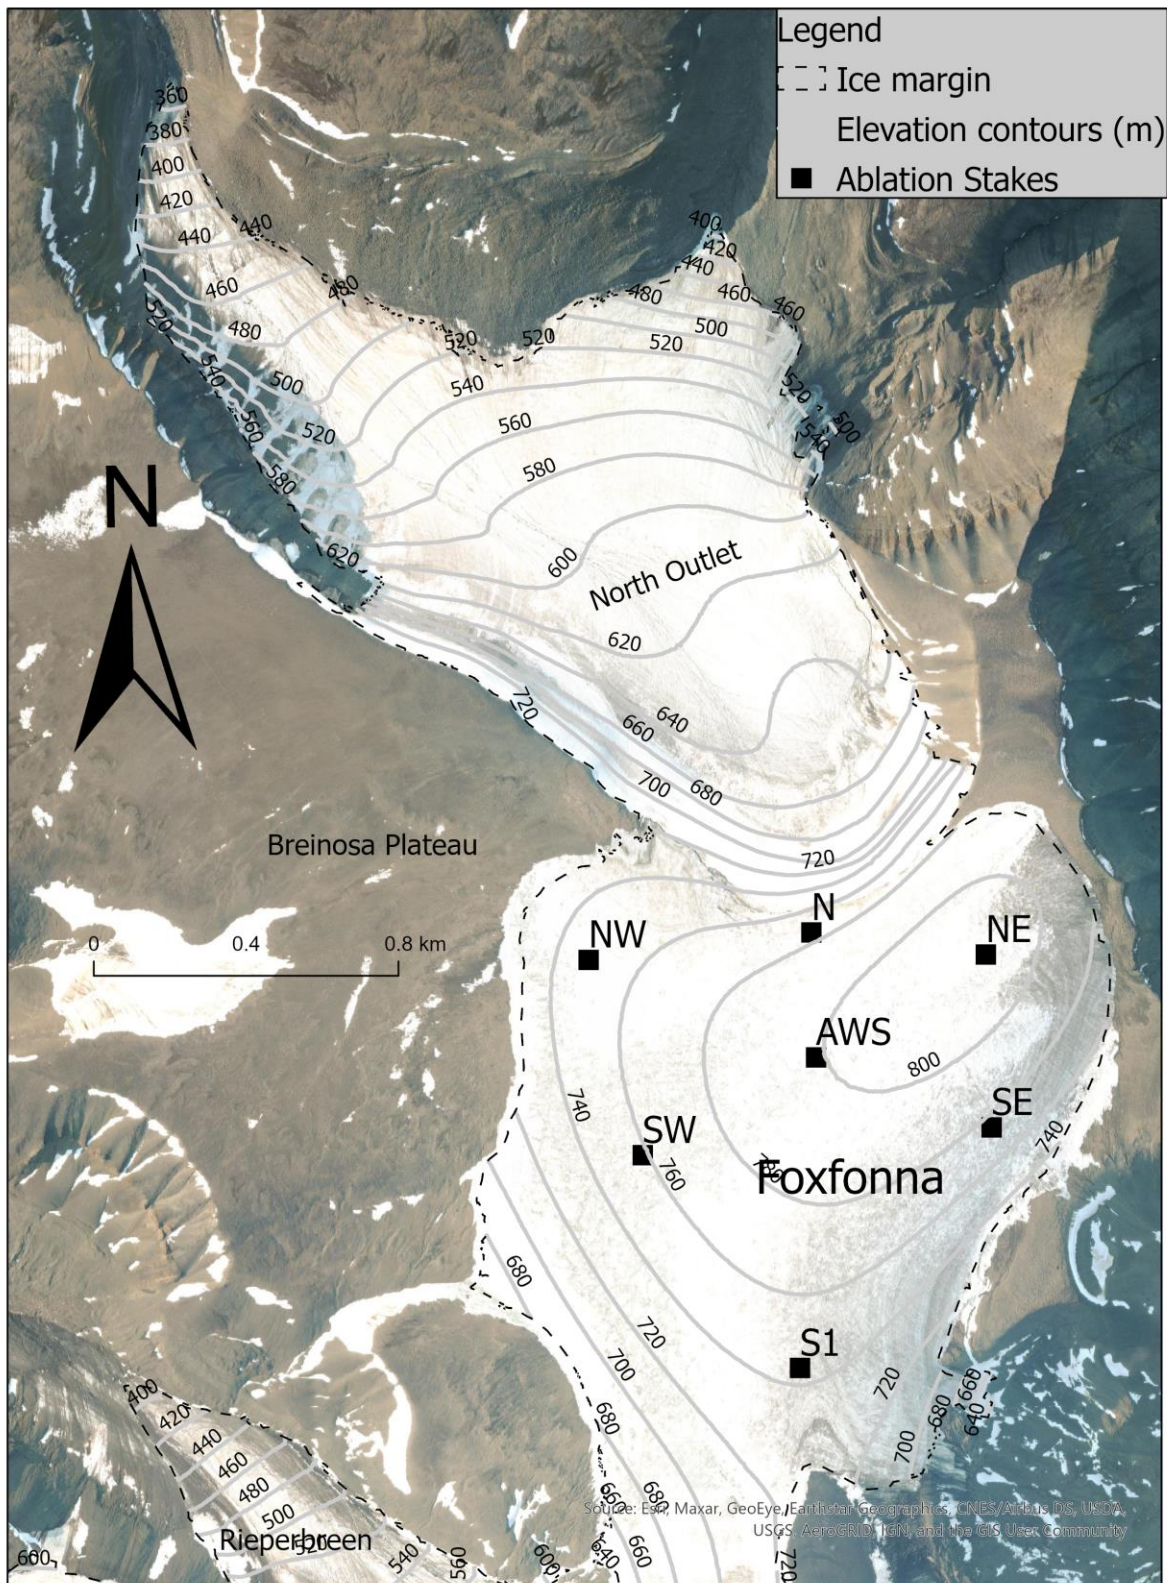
Legend
Ice margin
Elevation contours (m)
Ablation Stakes

N

360
380
400
420
440
440
460
480
480
500
520
520
520
540
560
580
620
400
420
440
480
460
460
500
520
520
540
500
540
560
580
600
North Outlet
620
640
660
680
700
720
720

Breinosa Plateau

0
0.4
0.8 km

NW
N
NE
AWS
800
SE
740
SW
760
740
760
Foxfonna
680
720
700
S1
720
680
660
640
700
680
660
640
600
720
560
540

400
420
440
460
480
500
520
Rieperbreen
600

Source: Esri, Maxar, GeoEye, Earthstar Geographics, CNES/Airbus DS, USDA, USGS, AeroGRID, IGN, and the GIS User Community